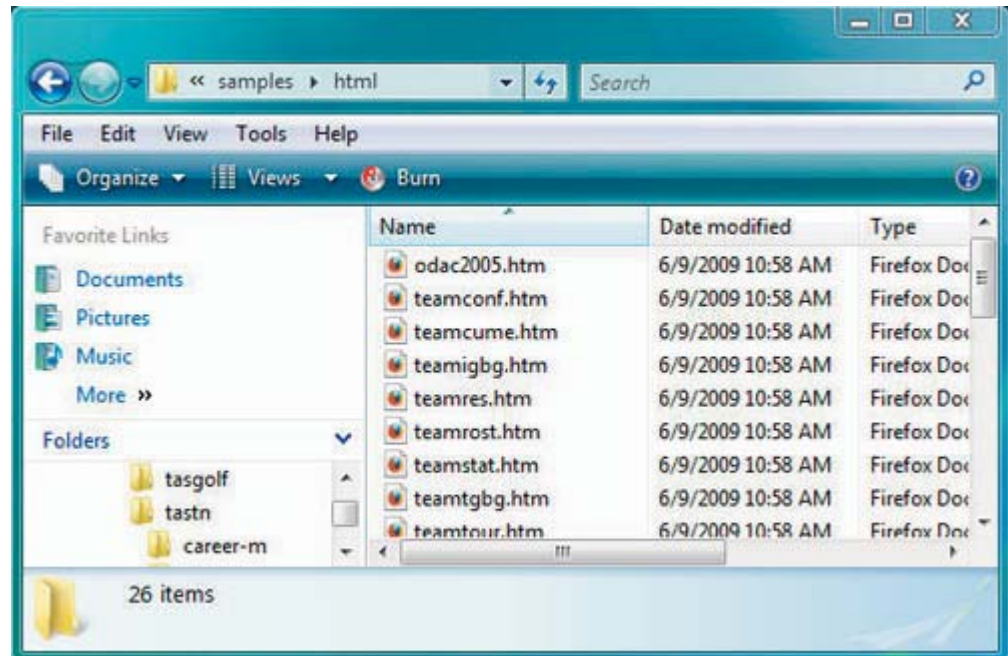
« samples ▸ html

Search

File Edit View Tools Help

Organize ▾ Views ▾ Burn

Favorite Links

Documents

Pictures

Music

More »

Folders

tasgolf

tastn

career-m

| Name | Date modified | Type |
|---|---|---|
| odac2005.htm | 6/9/2009 10:58 AM | Firefox Doc |
| teamconf.htm | 6/9/2009 10:58 AM | Firefox Doc |
| teamcume.htm | 6/9/2009 10:58 AM | Firefox Doc |
| teamigbg.htm | 6/9/2009 10:58 AM | Firefox Doc |
| teamres.htm | 6/9/2009 10:58 AM | Firefox Doc |
| teamrost.htm | 6/9/2009 10:58 AM | Firefox Doc |
| teamstat.htm | 6/9/2009 10:58 AM | Firefox Doc |
| teamtgbg.htm | 6/9/2009 10:58 AM | Firefox Doc |
| teamtour.htm | 6/9/2009 10:58 AM | Firefox Doc |

26 items